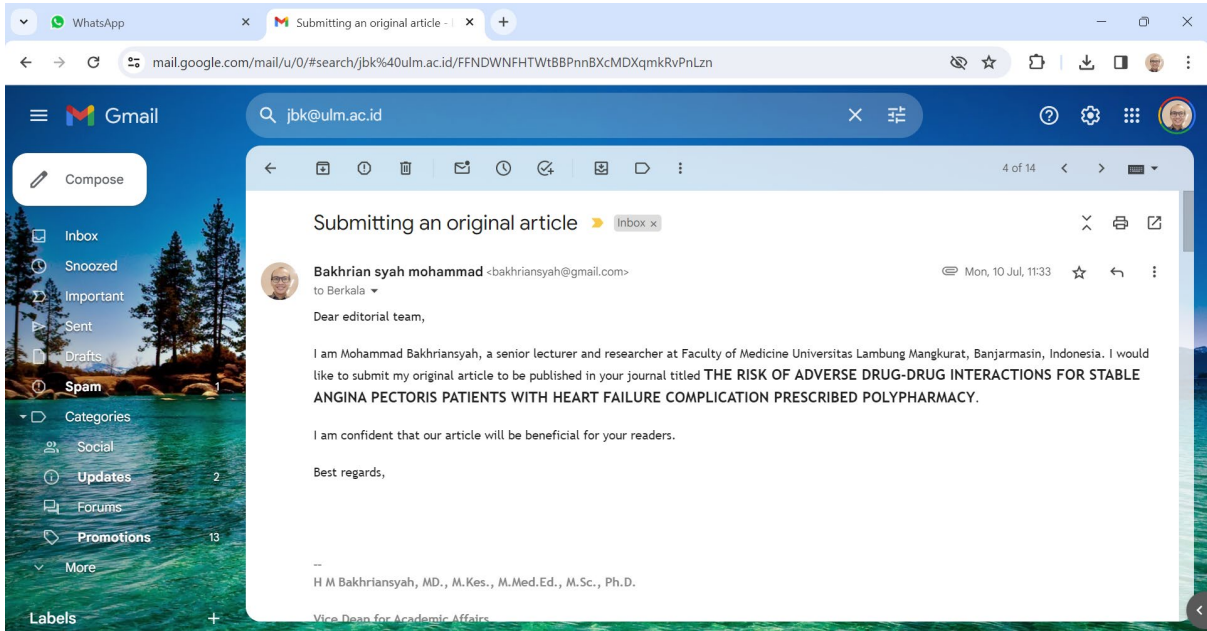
WhatsApp
Submitting an original article -
mail.google.com/mail/u/0/#search/jbk%40ulm.ac.id/FFNDWNFHTWtBBPnnBXcMDXqmkRvPnLzn
Gmail
jbk@ulm.ac.id
Compose
Inbox
Snoozed
Important
Sent
Drafts
Spam 1
Categories
Social
Updates 2
Forums
Promotions 13
More
Labels +
4 of 14
Submitting an original article Inbox ×
Bakhrian syah mohammad <bakhriansyah@gmail.com>
to Berkala
Mon, 10 Jul, 11:33
Dear editorial team,

I am Mohammad Bakhriansyah, a senior lecturer and researcher at Faculty of Medicine Universitas Lambung Mangkurat, Banjarmasin, Indonesia. I would like to submit my original article to be published in your journal titled THE RISK OF ADVERSE DRUG-DRUG INTERACTIONS FOR STABLE ANGINA PECTORIS PATIENTS WITH HEART FAILURE COMPLICATION PRESCRIBED POLYPHARMACY.

I am confident that our article will be beneficial for your readers.

Best regards,

--
H M Bakhriansyah, MD., M.Kes., M.Med.Ed., M.Sc., Ph.D.

Vice Dean for Academic Affairs